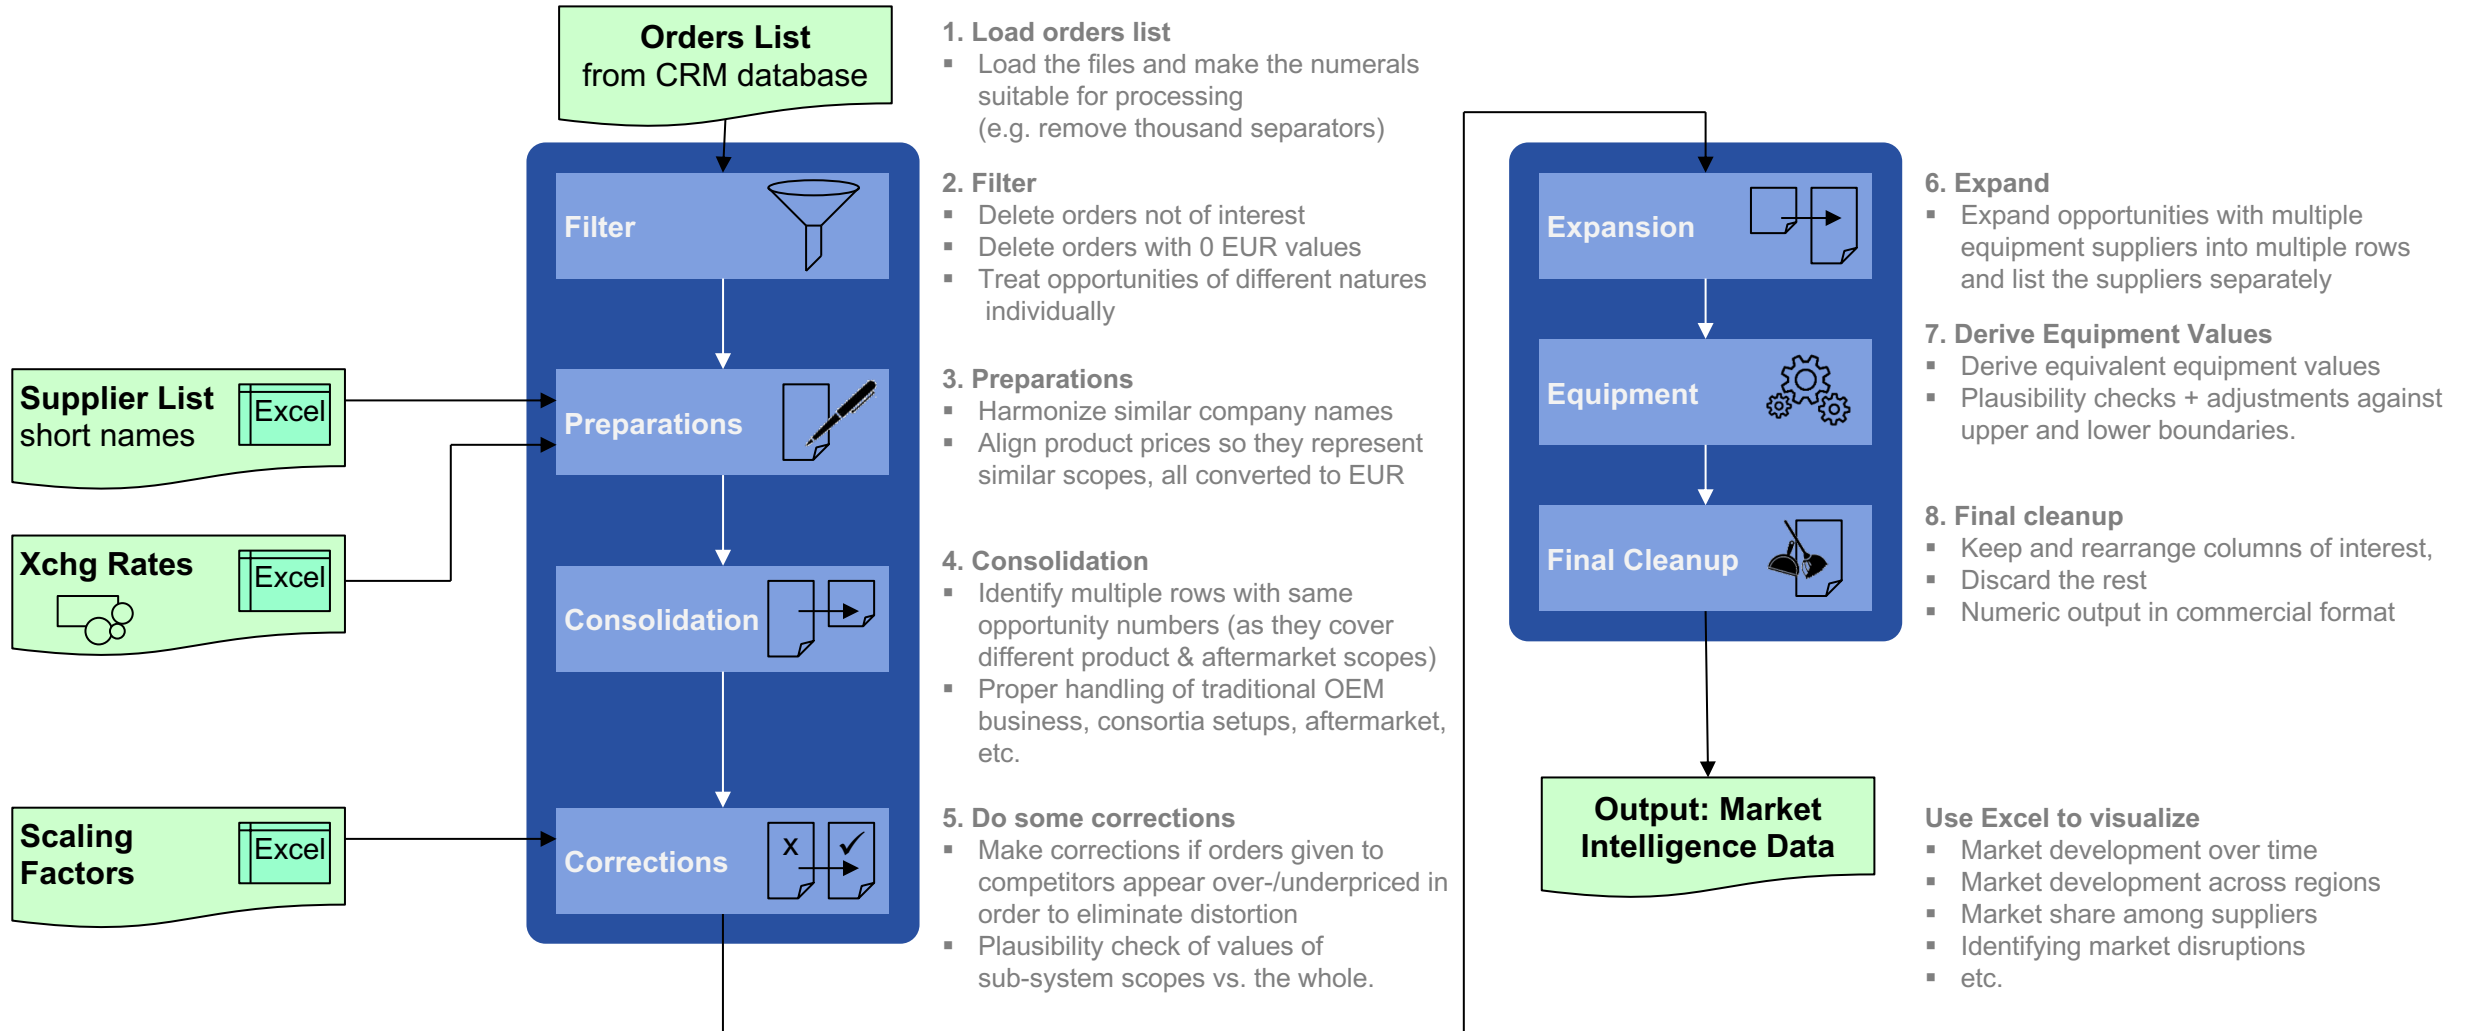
Orders List
from CRM database

Supplier List
short names
Excel

Xchg Rates
Excel

Scaling Factors
Excel

Filter

Preparations

Consolidation

Corrections

1. Load orders list
▪ Load the files and make the numerals suitable for processing (e.g. remove thousand separators)

2. Filter
▪ Delete orders not of interest
▪ Delete orders with 0 EUR values
▪ Treat opportunities of different natures individually

3. Preparations
▪ Harmonize similar company names
▪ Align product prices so they represent similar scopes, all converted to EUR

4. Consolidation
▪ Identify multiple rows with same opportunity numbers (as they cover different product & aftermarket scopes)
▪ Proper handling of traditional OEM business, consortia setups, aftermarket, etc.

5. Do some corrections
▪ Make corrections if orders given to competitors appear over-/underpriced in order to eliminate distortion
▪ Plausibility check of values of sub-system scopes vs. the whole.

Expansion

Equipment

Final Cleanup

Output: Market Intelligence Data

6. Expand
▪ Expand opportunities with multiple equipment suppliers into multiple rows and list the suppliers separately

7. Derive Equipment Values
▪ Derive equivalent equipment values
▪ Plausibility checks + adjustments against upper and lower boundaries.

8. Final cleanup
▪ Keep and rearrange columns of interest,
▪ Discard the rest
▪ Numeric output in commercial format

Use Excel to visualize
▪ Market development over time
▪ Market development across regions
▪ Market share among suppliers
▪ Identifying market disruptions
▪ etc.